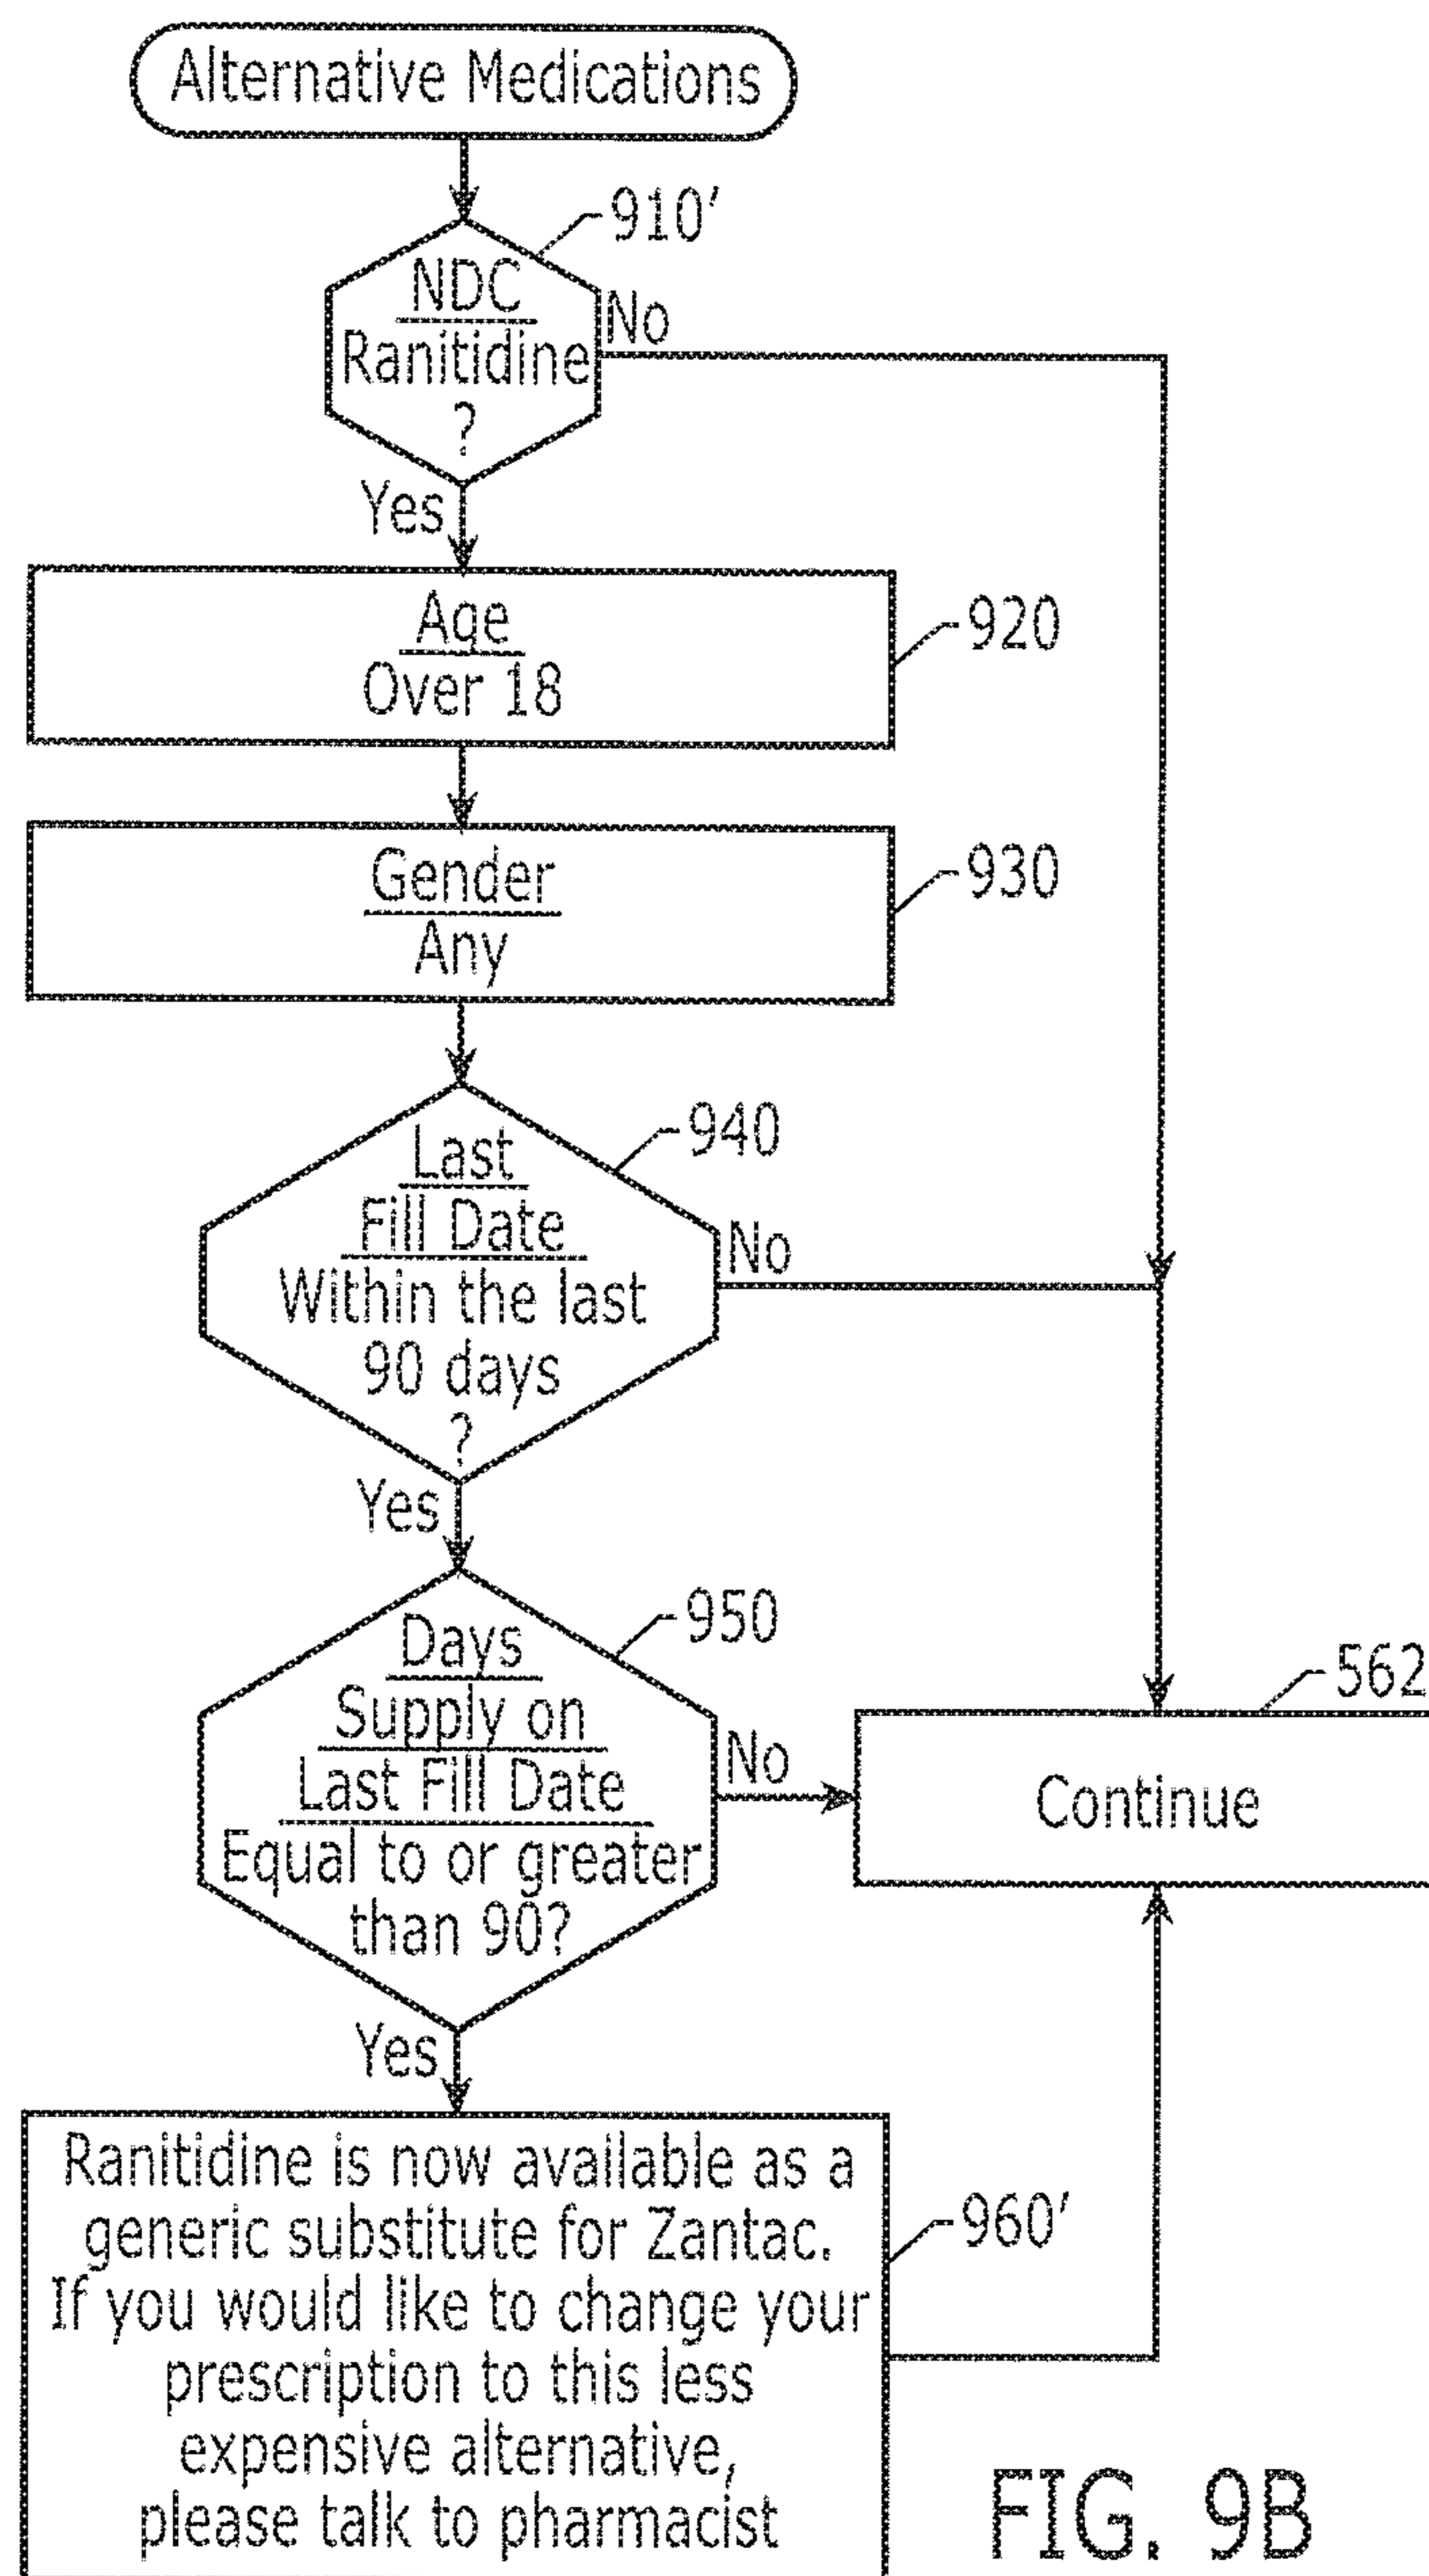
Alternative Medications

910'

NDC
Ranitidine
?

No

Yes

Age
Over 18

920

Gender
Any

930

940

Last
Fill Date
Within the last
90 days
?

No

Yes

950

Days
Supply on
Last Fill Date
Equal to or greater
than 90?

No

562

Continue

Yes

Ranitidine is now available as a generic substitute for Zantac. If you would like to change your prescription to this less expensive alternative, please talk to pharmacist

960'

FIG. 9B